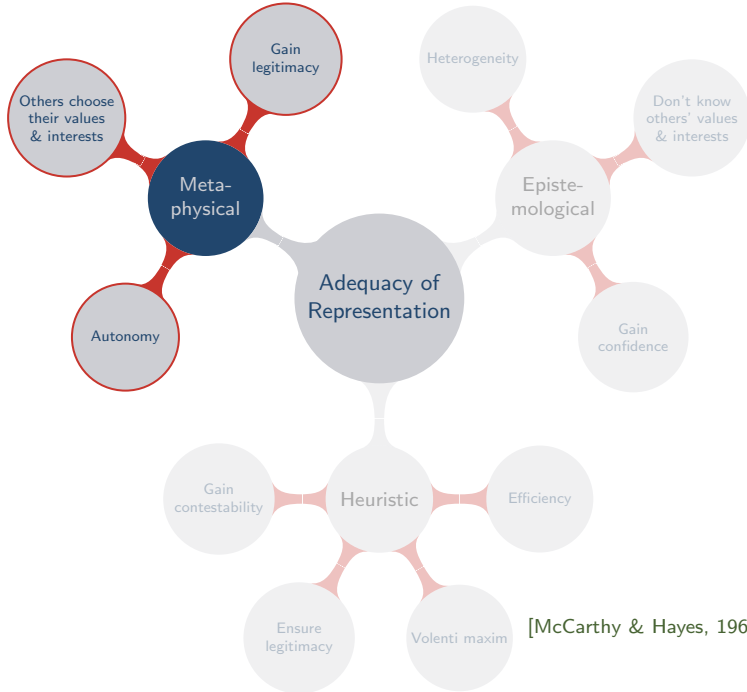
Gain legitimacy

Others choose their values & interests

Meta-physical

Autonomy

Adequacy of Representation

Heterogeneity

Don't know others' values & interests

Episte-mological

Gain confidence

Gain contestability

Heuristic

Efficiency

Ensure legitimacy

Volenti maxim

[McCarthy & Hayes, 196